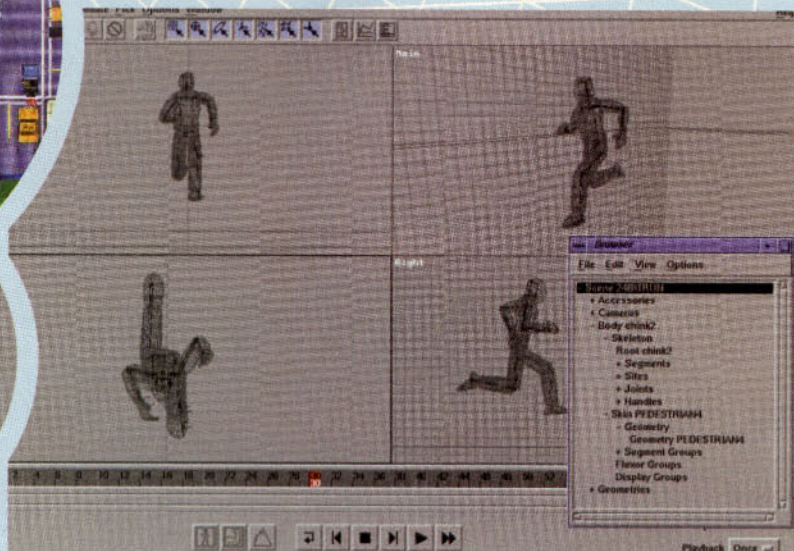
Main

Right

Browser

File Edit View Options

- Scene 24BSTRIDE
+ Accessories
+ Cameras
- Body chink2
- Skeleton
Root chink2
+ Segments
+ Sites
+ Joints
+ Handles
- Skin PEDESTRIAN4
- Geometry
Geometry PEDESTRIAN4
+ Segment Groups
Flexor Groups
Display Groups
+ Geometries

Playback Once